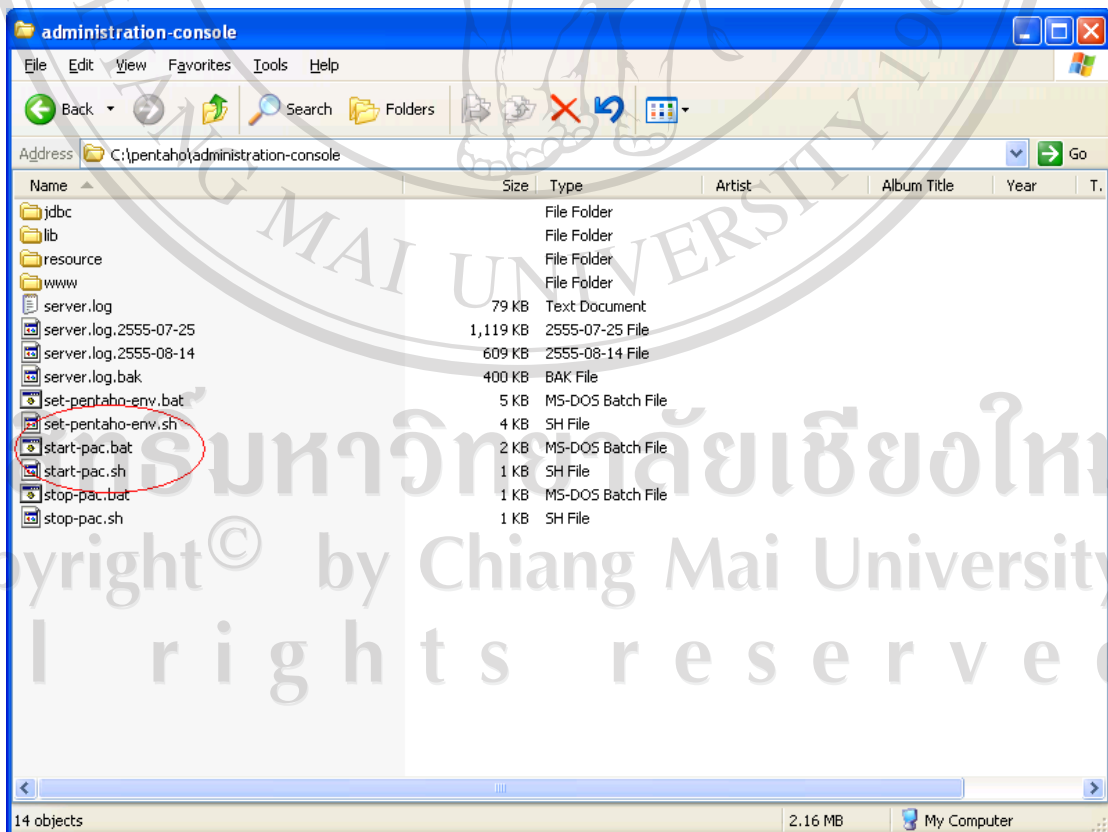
administration-console

File Edit View Favorites Tools Help

Back Search Folders

Address C:\pentaho\administration-console Go

| Name | Size | Type | Artist | Album Title | Year | T. |
|---|---|---|---|---|---|---|
| jdbc | | File Folder | | | | |
| lib | | File Folder | | | | |
| resource | | File Folder | | | | |
| www | | File Folder | | | | |
| server.log | 79 KB | Text Document | | | | |
| server.log.2555-07-25 | 1,119 KB | 2555-07-25 File | | | | |
| server.log.2555-08-14 | 609 KB | 2555-08-14 File | | | | |
| server.log.bak | 400 KB | BAK File | | | | |
| set-pentaho-env.bat | 5 KB | MS-DOS Batch File | | | | |
| set-pentaho-env.sh | 4 KB | SH File | | | | |
| start-pac.bat | 2 KB | MS-DOS Batch File | | | | |
| start-pac.sh | 1 KB | SH File | | | | |
| stop-pac.bat | 1 KB | MS-DOS Batch File | | | | |
| stop-pac.sh | 1 KB | SH File | | | | |

14 objects 2.16 MB My Computer

MAI UNIVERSITY
ลิขสิทธิ์มหาวิทยาลัยเชียงใหม่
Copyright© by Chiang Mai University
All rights reserved